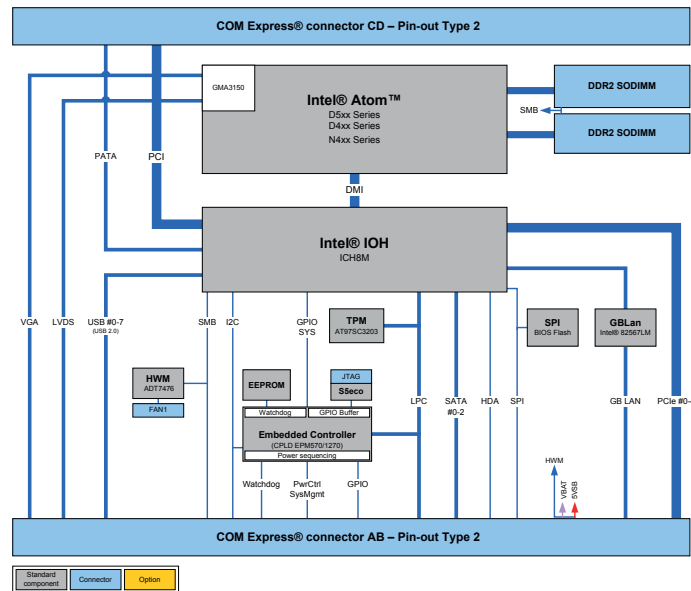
COM Express® connector CD – Pin-out Type 2

GMA3150

Intel® Atom™
D5xx Series
D4xx Series
N4xx Series

DDR2 SODIMM
SMB
DDR2 SODIMM

PATA
PCI
DMI

Intel® IOH
ICH8M

VGA
LVDS
USB #0-7
(USB 2.0)
SMB
I2C
GPIO
SYS

TPM
AT97SC3203

SPI
BIOS Flash

GBLan
Intel® 82567LM

HWM
ADT7476
FAN1

EEPROM

JTAG
S5eco

Watchdog
GPIO Buffer
Embedded Controller
(CPLD EPM570/1270)
Power sequencing

LPC
SATA
#0-2
HDA
SPI
GB LAN
PCIe #0-

HWM
VBAT
5VSB

Watchdog
PwrCtrl
SysMgmt
GPIO

COM Express® connector AB – Pin-out Type 2

Standard component
Connector
Option